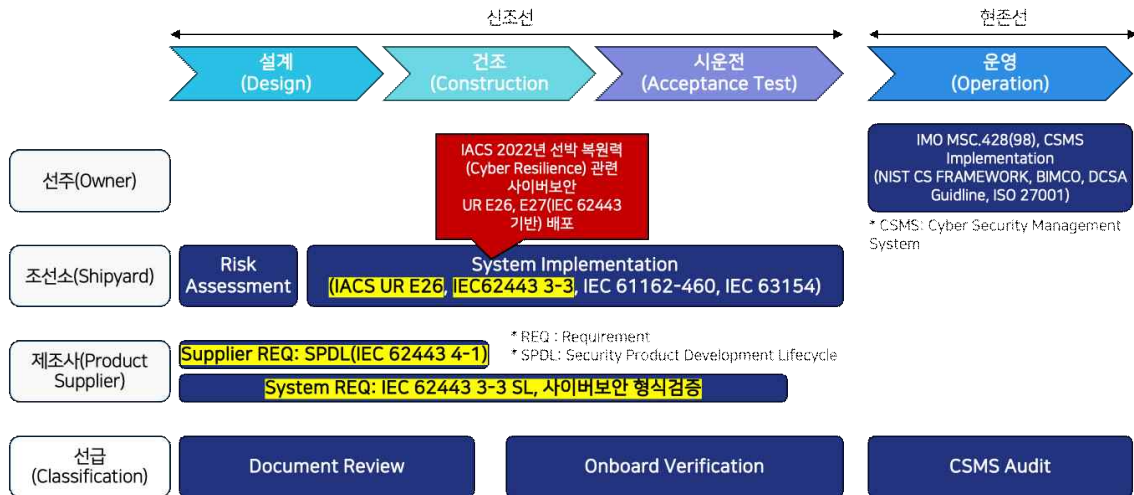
신조선

현존선

설계
(Design)

건조
(Construction)

시운전
(Acceptance Test)

운영
(Operation)

선주(Owner)

IACS 2022년 선박 복원력 (Cyber Resilience) 관련 사이버보안 UR E26, E27(IEC 62443 기반) 배포

IMO MSC.428(98), CSMS Implementation (NIST CS FRAMEWORK, BIMCO, DCSA Guidline, ISO 27001)

* CSMS: Cyber Security Management System

조선소(Shipyard)

Risk Assessment

System Implementation (IACS UR E26, IEC62443 3-3, IEC 61162-460, IEC 63154)

제조사(Product Supplier)

Supplier REQ: SPDL(IEC 62443 4-1)

* REQ : Requirement
* SPDL: Security Product Development Lifecycle

System REQ: IEC 62443 3-3 SL, 사이버보안 형식검증

선급 (Classification)

Document Review

Onboard Verification

CSMS Audit